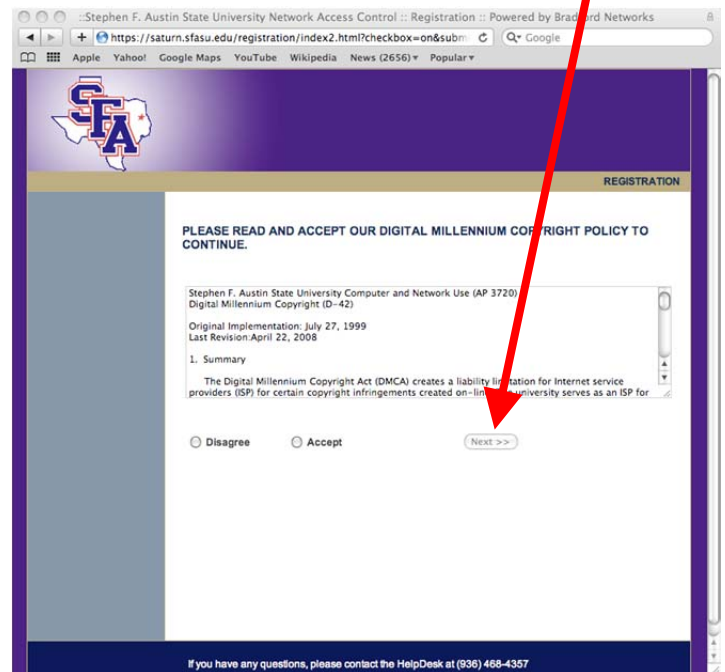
::Stephen F. Austin State University Network Access Control :: Registration :: Powered by Brad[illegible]rd Networks

https://saturn.sfasu.edu/registration/index2.html?checkbox=on&subm

Google

Apple Yahoo! Google Maps YouTube Wikipedia News (2656) ▾ Popular ▾

SFA

REGISTRATION

PLEASE READ AND ACCEPT OUR DIGITAL MILLENNIUM CO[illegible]RIGHT POLICY TO CONTINUE.

Stephen F. Austin State University Computer and Network Use (AP 3720)
Digital Millennium Copyright (D-42)

Original Implementation: July 27, 1999
Last Revision:April 22, 2008

1. Summary

The Digital Millennium Copyright Act (DMCA) creates a liability lim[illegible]tion for Internet service providers (ISP) for certain copyright infringements created on-lin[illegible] university serves as an ISP for

Disagree

Accept

Next >>

If you have any questions, please contact the HelpDesk at (936) 468-4357